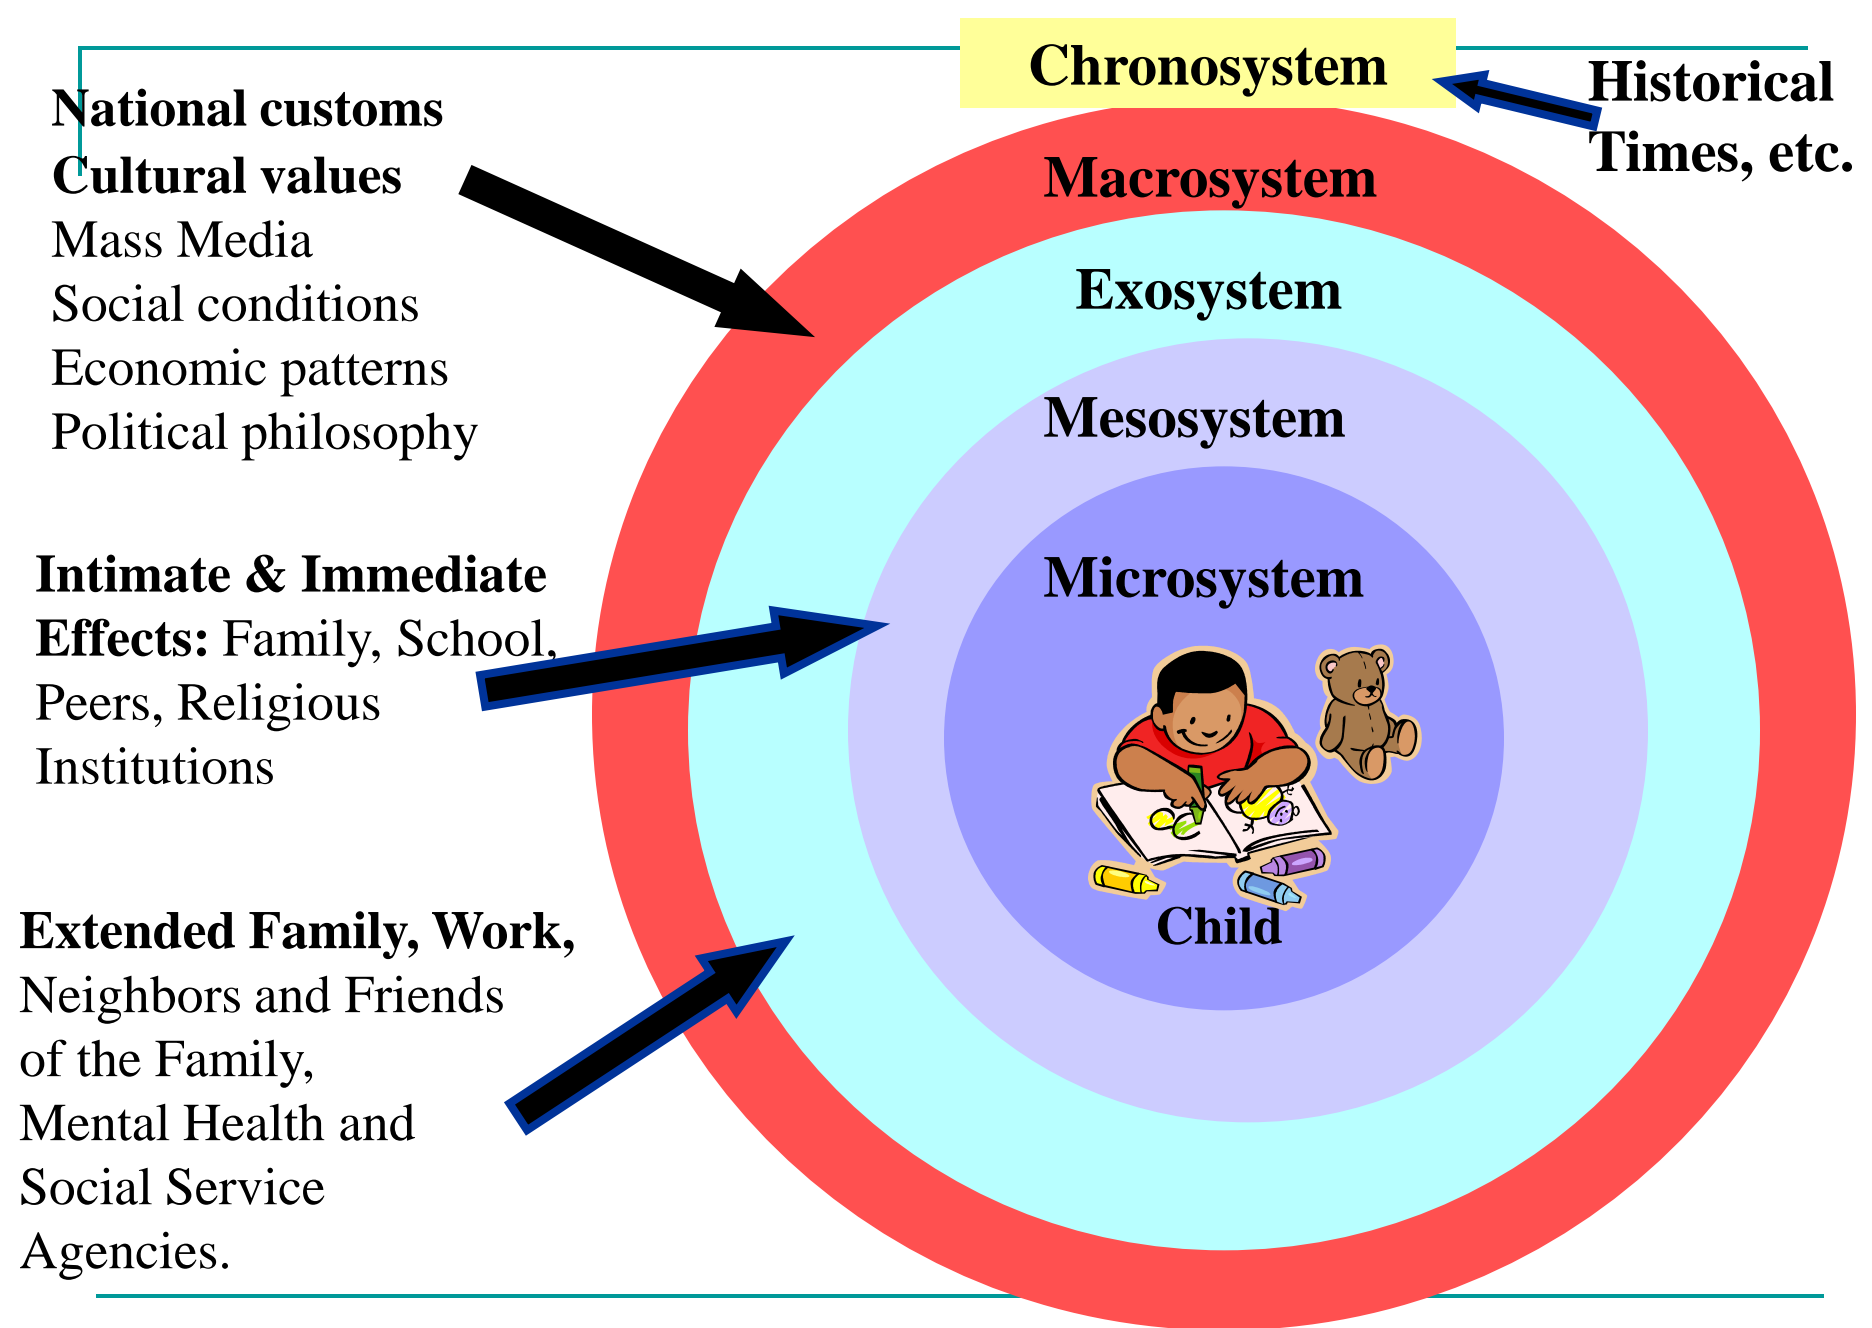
National customs
Cultural values
Mass Media
Social conditions
Economic patterns
Political philosophy

Chronosystem

Historical Times, etc.

Macrosystem

Exosystem

Mesosystem

Microsystem

Child

Intimate & Immediate Effects: Family, School, Peers, Religious Institutions

Extended Family, Work, Neighbors and Friends of the Family, Mental Health and Social Service Agencies.